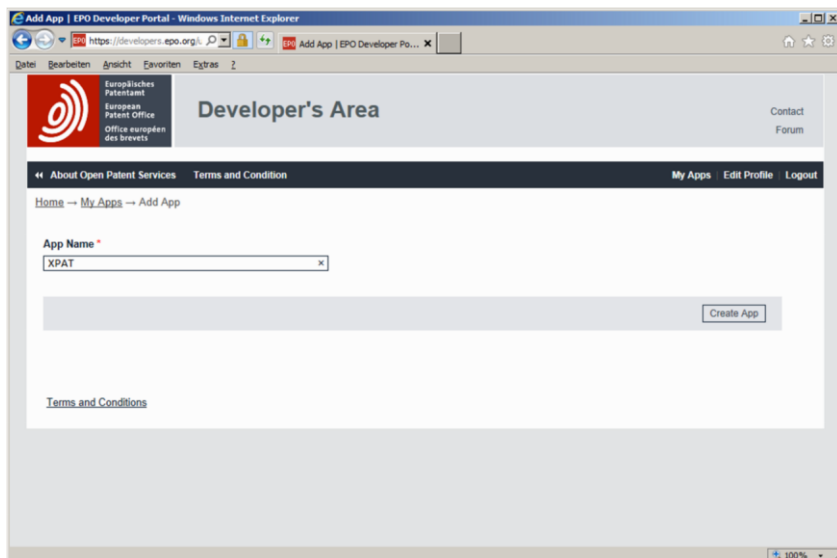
Add App | EPO Developer Portal - Windows Internet Explorer

https://developers.epo.org/

Add App | EPO Developer Po...

Datei Bearbeiten Ansicht Favoriten Extras ?

Europäisches Patentamt
European Patent Office
Office européen des brevets

Developer's Area

Contact
Forum

About Open Patent Services Terms and Condition

My Apps | Edit Profile | Logout

Home → My Apps → Add App

App Name *

XPAT

Create App

Terms and Conditions

100%